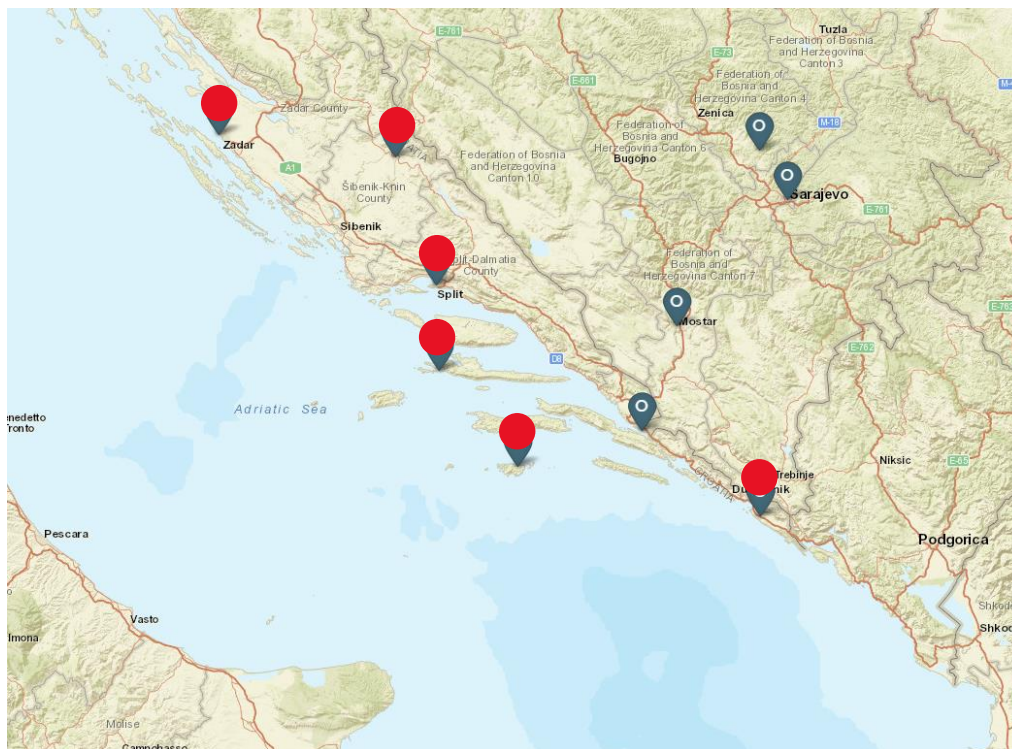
Tuzla
Federation of Bosnia and Herzegovina Canton 3
E-761
E-73
E-661
Federation of Bosnia and Herzegovina Canton 4
M-4
Zenica
M-18
Zadar County
Zadar
Federation of Bosnia and Herzegovina Canton 6
Bugojno
Federation of Bosnia and Herzegovina Canton 10
A1
Sarajevo
Šibenik-Knin County
E-761
Šibenik
Split-Dalmatia County
Federation of Bosnia and Herzegovina Canton 7
Split
E-762
Mostar
D8
E-762
Adriatic Sea
enedetto Tronto
Trebinje
Niksic
E-65
Dubrovnik
Pescara
Podgorica
Vasto
Shkod
Shkod
lmona
Molise
Campobasso